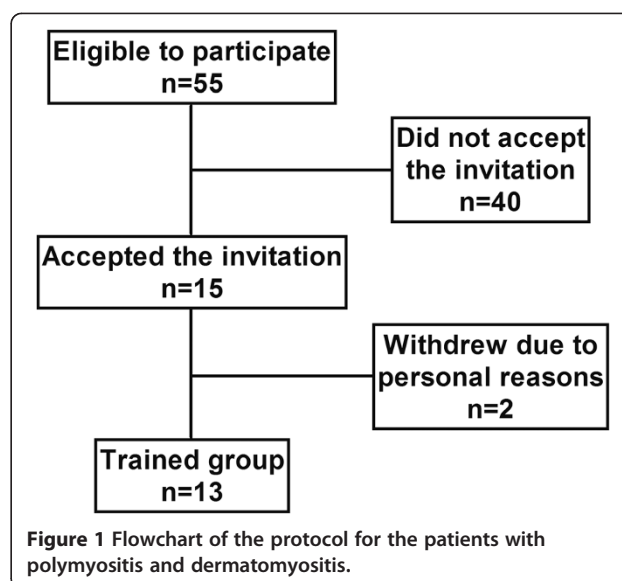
Eligible to participate
n=55

Did not accept the invitation
n=40

Accepted the invitation
n=15

Withdrew due to personal reasons
n=2

Trained group
n=13

**Figure 1** Flowchart of the protocol for the patients with polymyositis and dermatomyositis.